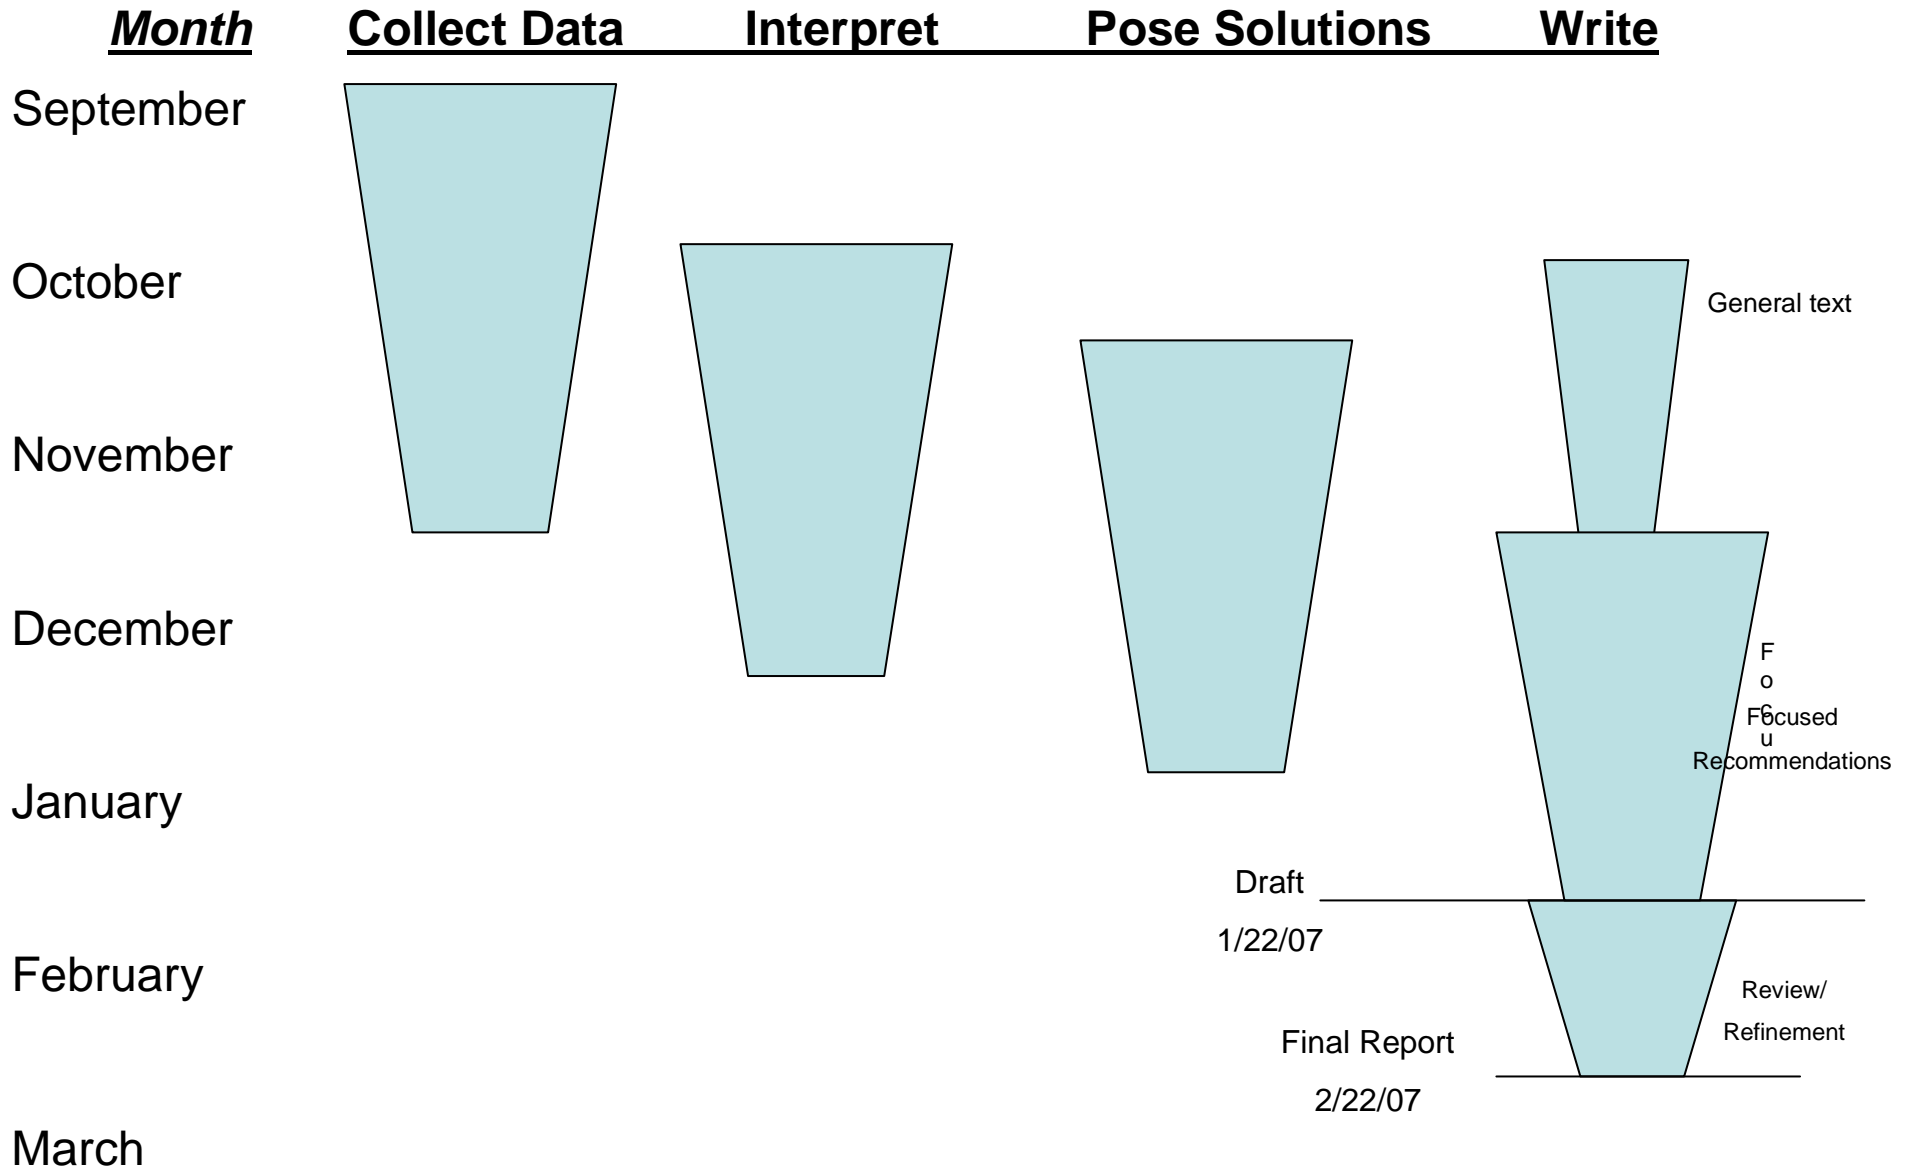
*Month* **Collect Data** **Interpret** **Pose Solutions** **Write**

September

October

General text

November

December

F
o
c
u

Focused

Recommendations

January

Draft

1/22/07

February

Review/

Refinement

Final Report

2/22/07

March